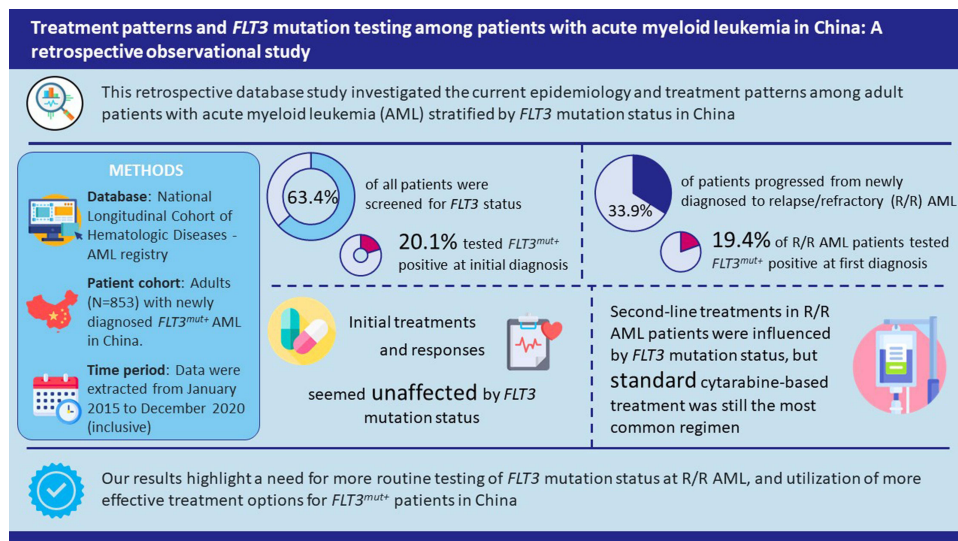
Treatment patterns and FLT3 mutation testing among patients with acute myeloid leukemia in China: A retrospective observational study

This retrospective database study investigated the current epidemiology and treatment patterns among adult patients with acute myeloid leukemia (AML) stratified by FLT3 mutation status in China

METHODS

Database: National Longitudinal Cohort of Hematologic Diseases - AML registry

Patient cohort: Adults (N=853) with newly diagnosed $FLT3^{mut+}$ AML in China.

Time period: Data were extracted from January 2015 to December 2020 (inclusive)

63.4% of all patients were screened for FLT3 status

20.1% tested $FLT3^{mut+}$ positive at initial diagnosis

33.9% of patients progressed from newly diagnosed to relapse/refractory (R/R) AML

19.4% of R/R AML patients tested $FLT3^{mut+}$ positive at first diagnosis

Initial treatments and responses seemed unaffected by FLT3 mutation status

Second-line treatments in R/R AML patients were influenced by FLT3 mutation status, but standard cytarabine-based treatment was still the most common regimen

Our results highlight a need for more routine testing of FLT3 mutation status at R/R AML, and utilization of more effective treatment options for $FLT3^{mut+}$ patients in China